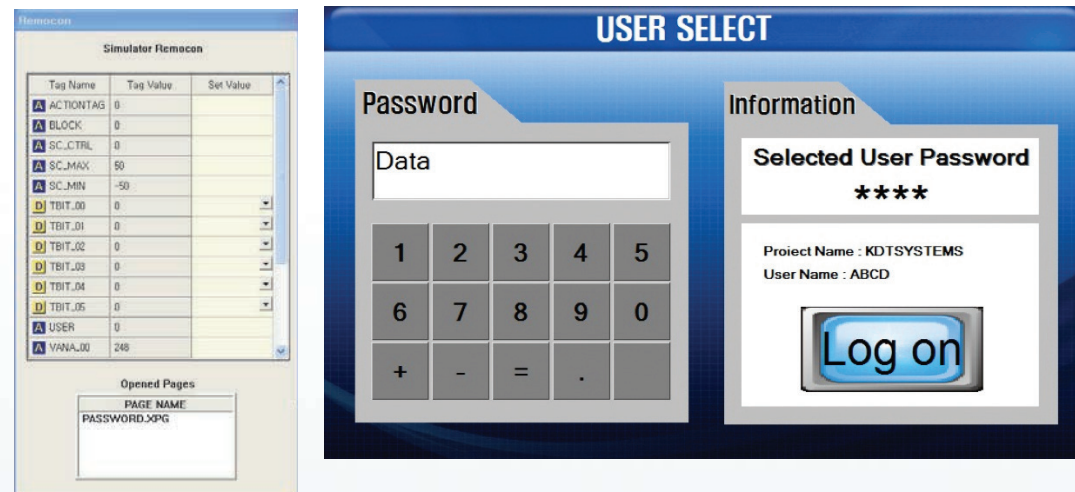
Remocon

Simulator Remocon

| | Tag Name | Tag Value | Set Value |
|---|---|---|---|
| A | ACTIONTAG | 0 | |
| A | BLOCK | 0 | |
| A | SC_CTRL | 0 | |
| A | SC_MAX | 50 | |
| A | SC_MIN | -50 | |
| D | TBIT_00 | 0 | |
| D | TBIT_01 | 0 | |
| D | TBIT_02 | 0 | |
| D | TBIT_03 | 0 | |
| D | TBIT_04 | 0 | |
| D | TBIT_05 | 0 | |
| A | USER | 0 | |
| A | VANA_00 | 248 | |

Opened Pages

| PAGE NAME |
|---|
| PASSWORD.XPG |

USER SELECT

Password

Data

| 1 | 2 | 3 | 4 | 5 |
|---|---|---|---|---|
| 6 | 7 | 8 | 9 | 0 |
| + | - | = | . | |

Information

Selected User Password

****

Proiect Name : KDTSYSTEMS
User Name : ABCD

Log on